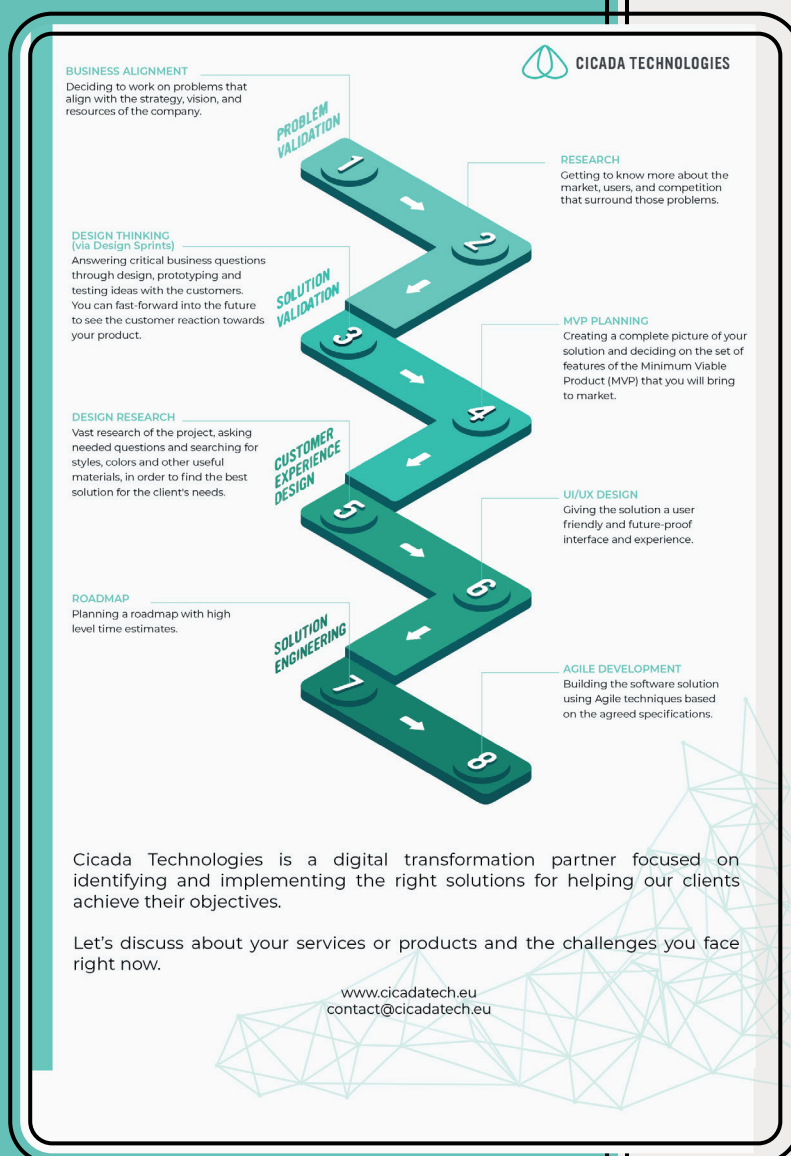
CICADA TECHNOLOGIES

BUSINESS ALIGNMENT
Deciding to work on problems that align with the strategy, vision, and resources of the company.

PROBLEM VALIDATION

1

RESEARCH
Getting to know more about the market, users, and competition that surround those problems.

2

DESIGN THINKING
(via Design Sprints)
Answering critical business questions through design, prototyping and testing ideas with the customers. You can fast-forward into the future to see the customer reaction towards your product.

SOLUTION VALIDATION

3

MVP PLANNING
Creating a complete picture of your solution and deciding on the set of features of the Minimum Viable Product (MVP) that you will bring to market.

4

DESIGN RESEARCH
Vast research of the project, asking needed questions and searching for styles, colors and other useful materials, in order to find the best solution for the client's needs.

CUSTOMER EXPERIENCE DESIGN

5

UI/UX DESIGN
Giving the solution a user friendly and future-proof interface and experience.

6

ROADMAP
Planning a roadmap with high level time estimates.

SOLUTION ENGINEERING

7

AGILE DEVELOPMENT
Building the software solution using Agile techniques based on the agreed specifications.

8

Cicada Technologies is a digital transformation partner focused on identifying and implementing the right solutions for helping our clients achieve their objectives.

Let’s discuss about your services or products and the challenges you face right now.

www.cicadatech.eu
contact@cicadatech.eu